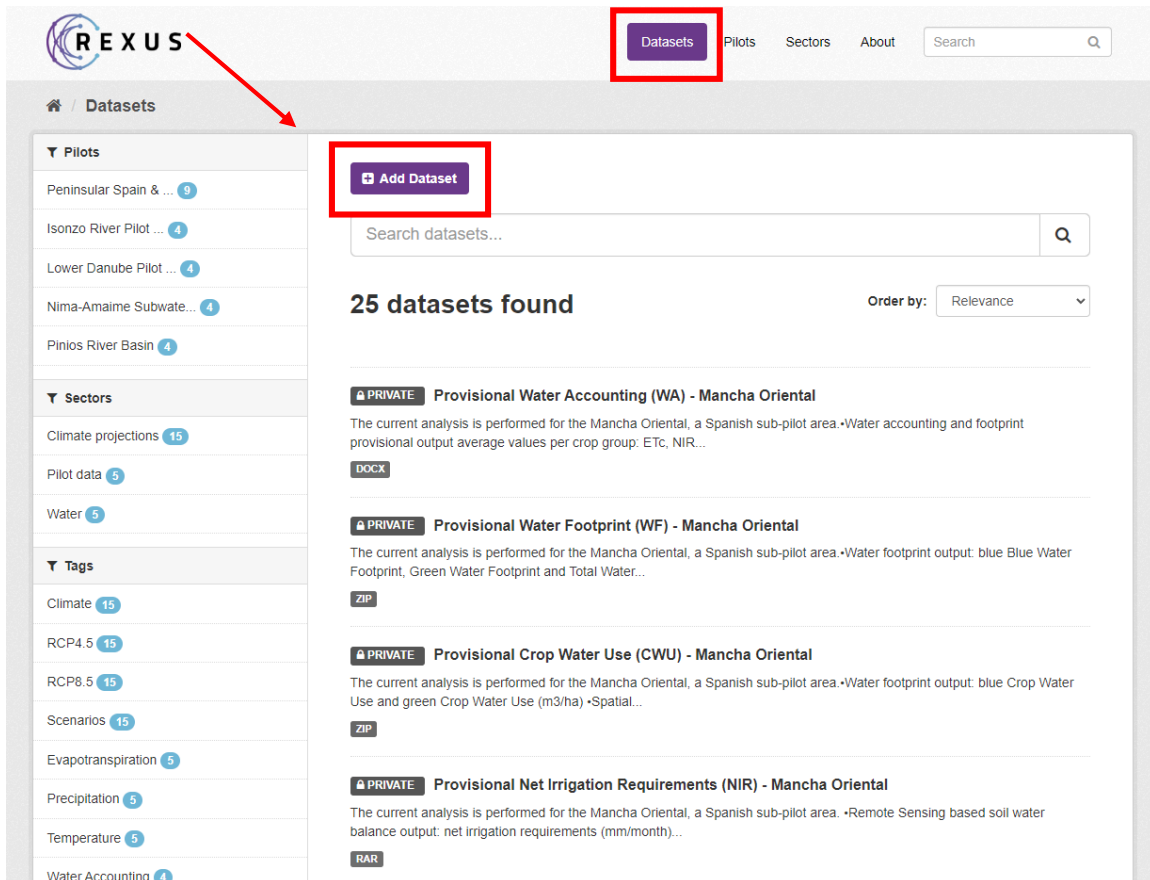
REXUS

Datasets Pilots Sectors About Search

Datasets

Pilots
Peninsular Spain & ... 9
Isonzo River Pilot ... 4
Lower Danube Pilot ... 4
Nima-Amaime Subwate... 4
Pinios River Basin 4

Sectors
Climate projections 15
Pilot data 5
Water 5

Tags
Climate 15
RCP4.5 15
RCP8.5 15
Scenarios 15
Evapotranspiration 5
Precipitation 5
Temperature 5
Water Accounting 4

Add Dataset

Search datasets...

25 datasets found

Order by: Relevance

PRIVATE Provisional Water Accounting (WA) - Mancha Oriental
The current analysis is performed for the Mancha Oriental, a Spanish sub-pilot area.•Water accounting and footprint provisional output average values per crop group: ETc, NIR...
DOCX

PRIVATE Provisional Water Footprint (WF) - Mancha Oriental
The current analysis is performed for the Mancha Oriental, a Spanish sub-pilot area.•Water footprint output: blue Blue Water Footprint, Green Water Footprint and Total Water...
ZIP

PRIVATE Provisional Crop Water Use (CWU) - Mancha Oriental
The current analysis is performed for the Mancha Oriental, a Spanish sub-pilot area.•Water footprint output: blue Crop Water Use and green Crop Water Use (m3/ha) •Spatial...
ZIP

PRIVATE Provisional Net Irrigation Requirements (NIR) - Mancha Oriental
The current analysis is performed for the Mancha Oriental, a Spanish sub-pilot area. •Remote Sensing based soil water balance output: net irrigation requirements (mm/month)...
RAR